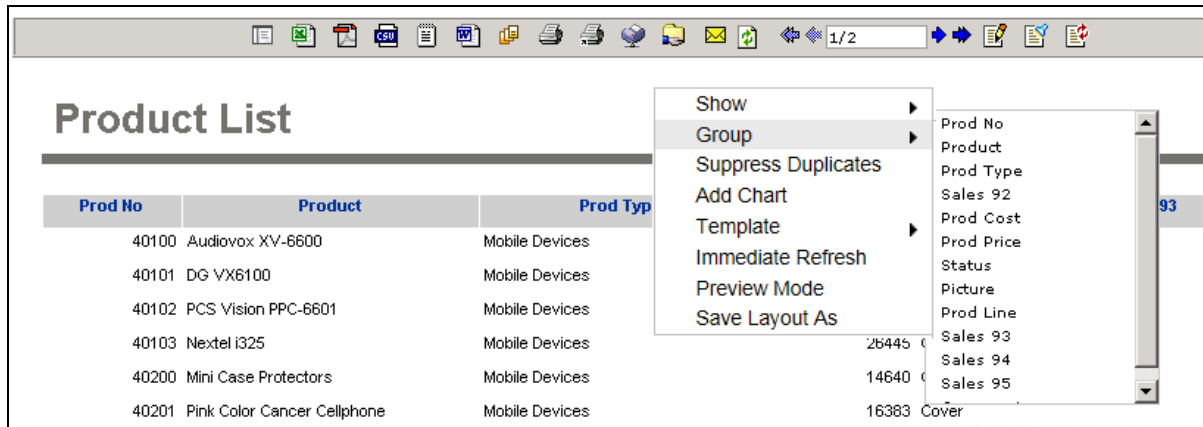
CSV

1/2

Product List

Show
Group
Suppress Duplicates
Add Chart
Template
Immediate Refresh
Preview Mode
Save Layout As

Prod No
Product
Prod Type
Sales 92
Prod Cost
Prod Price
Status
Picture
Prod Line
Sales 93
Sales 94
Sales 95

| Prod No | Product | Prod Typ | | 93 |
|---|---|---|---|---|
| 40100 | Audiovox XV-6600 | Mobile Devices | | |
| 40101 | DG VX6100 | Mobile Devices | | |
| 40102 | PCS Vision PPC-6601 | Mobile Devices | | |
| 40103 | Nextel i325 | Mobile Devices | 26445 | |
| 40200 | Mini Case Protectors | Mobile Devices | 14640 | |
| 40201 | Pink Color Cancer Cellphone | Mobile Devices | 16383 | Cover |